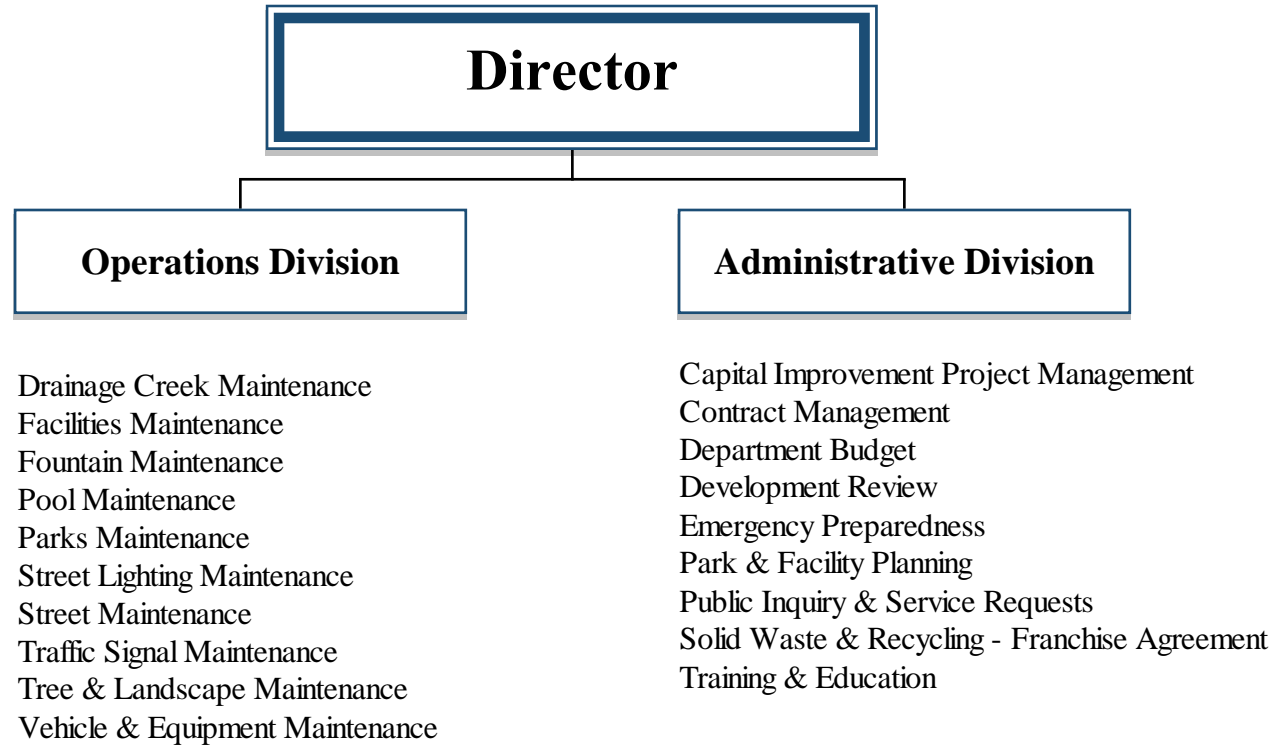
Director

Operations Division

Drainage Creek Maintenance
Facilities Maintenance
Fountain Maintenance
Pool Maintenance
Parks Maintenance
Street Lighting Maintenance
Street Maintenance
Traffic Signal Maintenance
Tree & Landscape Maintenance
Vehicle & Equipment Maintenance

Administrative Division

Capital Improvement Project Management
Contract Management
Department Budget
Development Review
Emergency Preparedness
Park & Facility Planning
Public Inquiry & Service Requests
Solid Waste & Recycling - Franchise Agreement
Training & Education